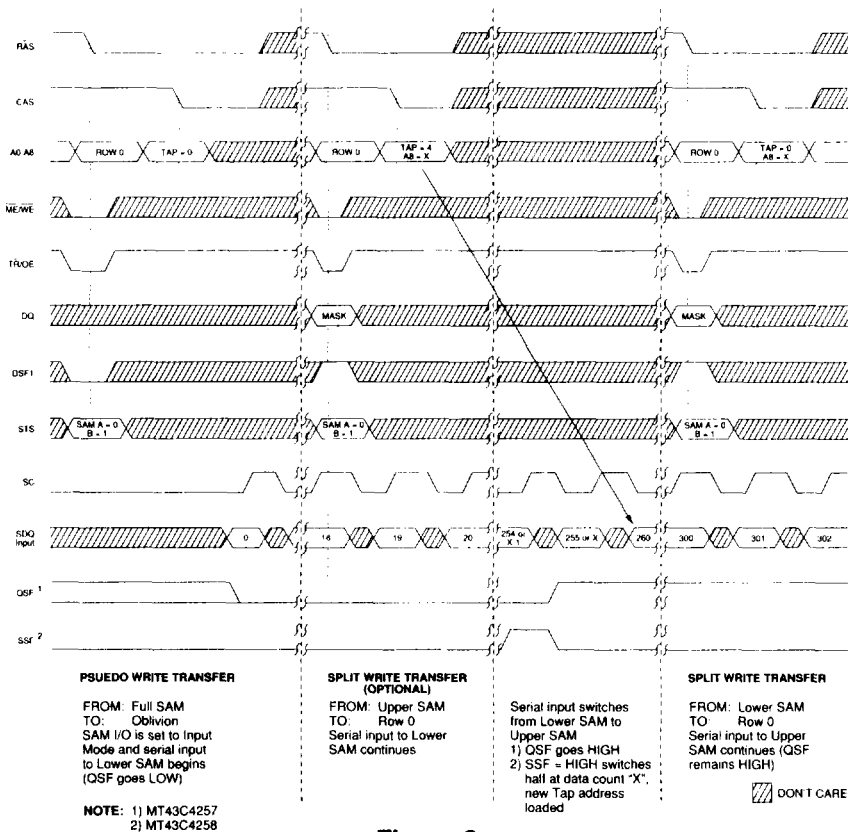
RAS

CAS

A0 A8

ROW 0

TAP = 0

ROW 0

TAP = 4
A8 = X

ROW 0

TAP = 0
A8 = X

ME/WE

TR/OE

DQ

MASK

MASK

DSF1

STS

SAM A = 0
B = 1

SAM A = 0
B = 1

SAM A = 0
B = 1

SC

SDQ
Input

0

16

19

20

254 or X-1

255 or X

260

300

301

302

QSF $^1$

SSF $^2$

PSUEDO WRITE TRANSFER

FROM: Full SAM
TO: Oblivion
SAM I/O is set to Input Mode and serial input to Lower SAM begins (QSF goes LOW)

NOTE: 1) MT43C4257
2) MT43C4258

SPLIT WRITE TRANSFER
(OPTIONAL)

FROM: Upper SAM
TO: Row 0
Serial input to Lower SAM continues

Serial input switches from Lower SAM to Upper SAM
1) QSF goes HIGH
2) SSF = HIGH switches half at data count "X", new Tap address loaded

SPLIT WRITE TRANSFER

FROM: Lower SAM
TO: Row 0
Serial input to Upper SAM continues (QSF remains HIGH)

DON'T CARE